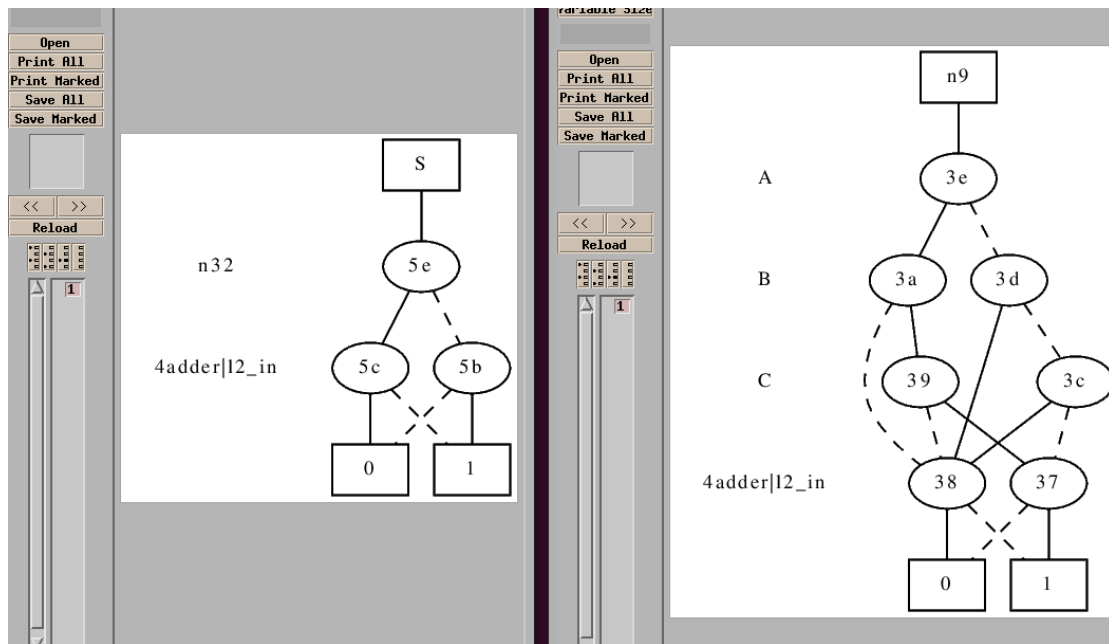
Open
Print All
Print Marked
Save All
Save Marked
<<
>>
Reload
1

S
n32
5e
4adder|12_in
5c
5b
0
1

Variable Size
Open
Print All
Print Marked
Save All
Save Marked
<<
>>
Reload
1

n9
A
3e
B
3a
3d
C
39
3c
4adder|12_in
38
37
0
1